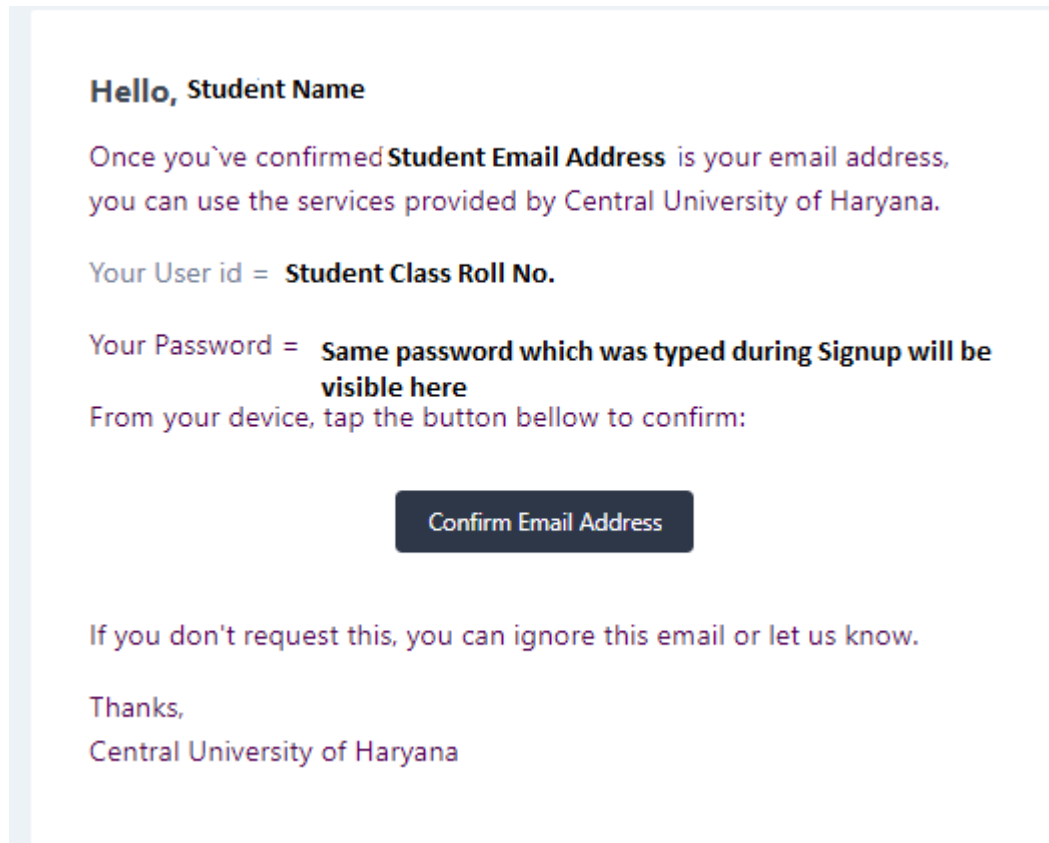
Hello, Student Name

Once you`ve confirmed Student Email Address is your email address, you can use the services provided by Central University of Haryana.

Your User id = Student Class Roll No.

Your Password = Same password which was typed during Signup will be visible here

From your device, tap the button bellow to confirm:

Confirm Email Address

If you don't request this, you can ignore this email or let us know.

Thanks,
Central University of Haryana